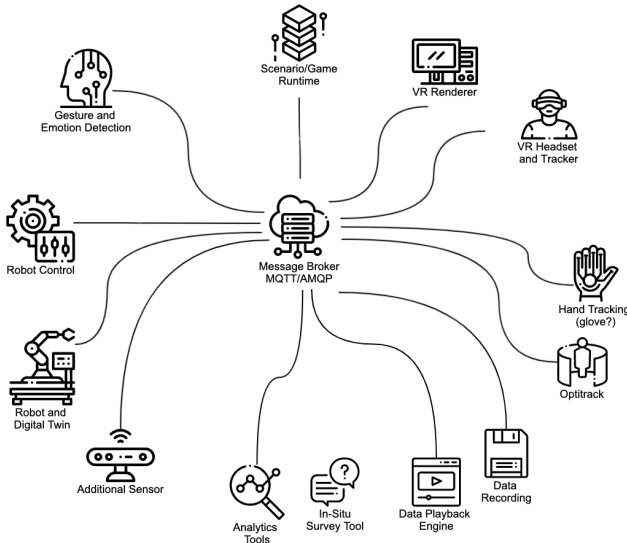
Scenario/Game Runtime

Gesture and Emotion Detection

VR Renderer

VR Headset and Tracker

Robot Control

Message Broker MQTT/AMQP

Hand Tracking (glove?)

Optitrack

Robot and Digital Twin

Additional Sensor

Data Recording

Analytics Tools

In-Situ Survey Tool

Data Playback Engine